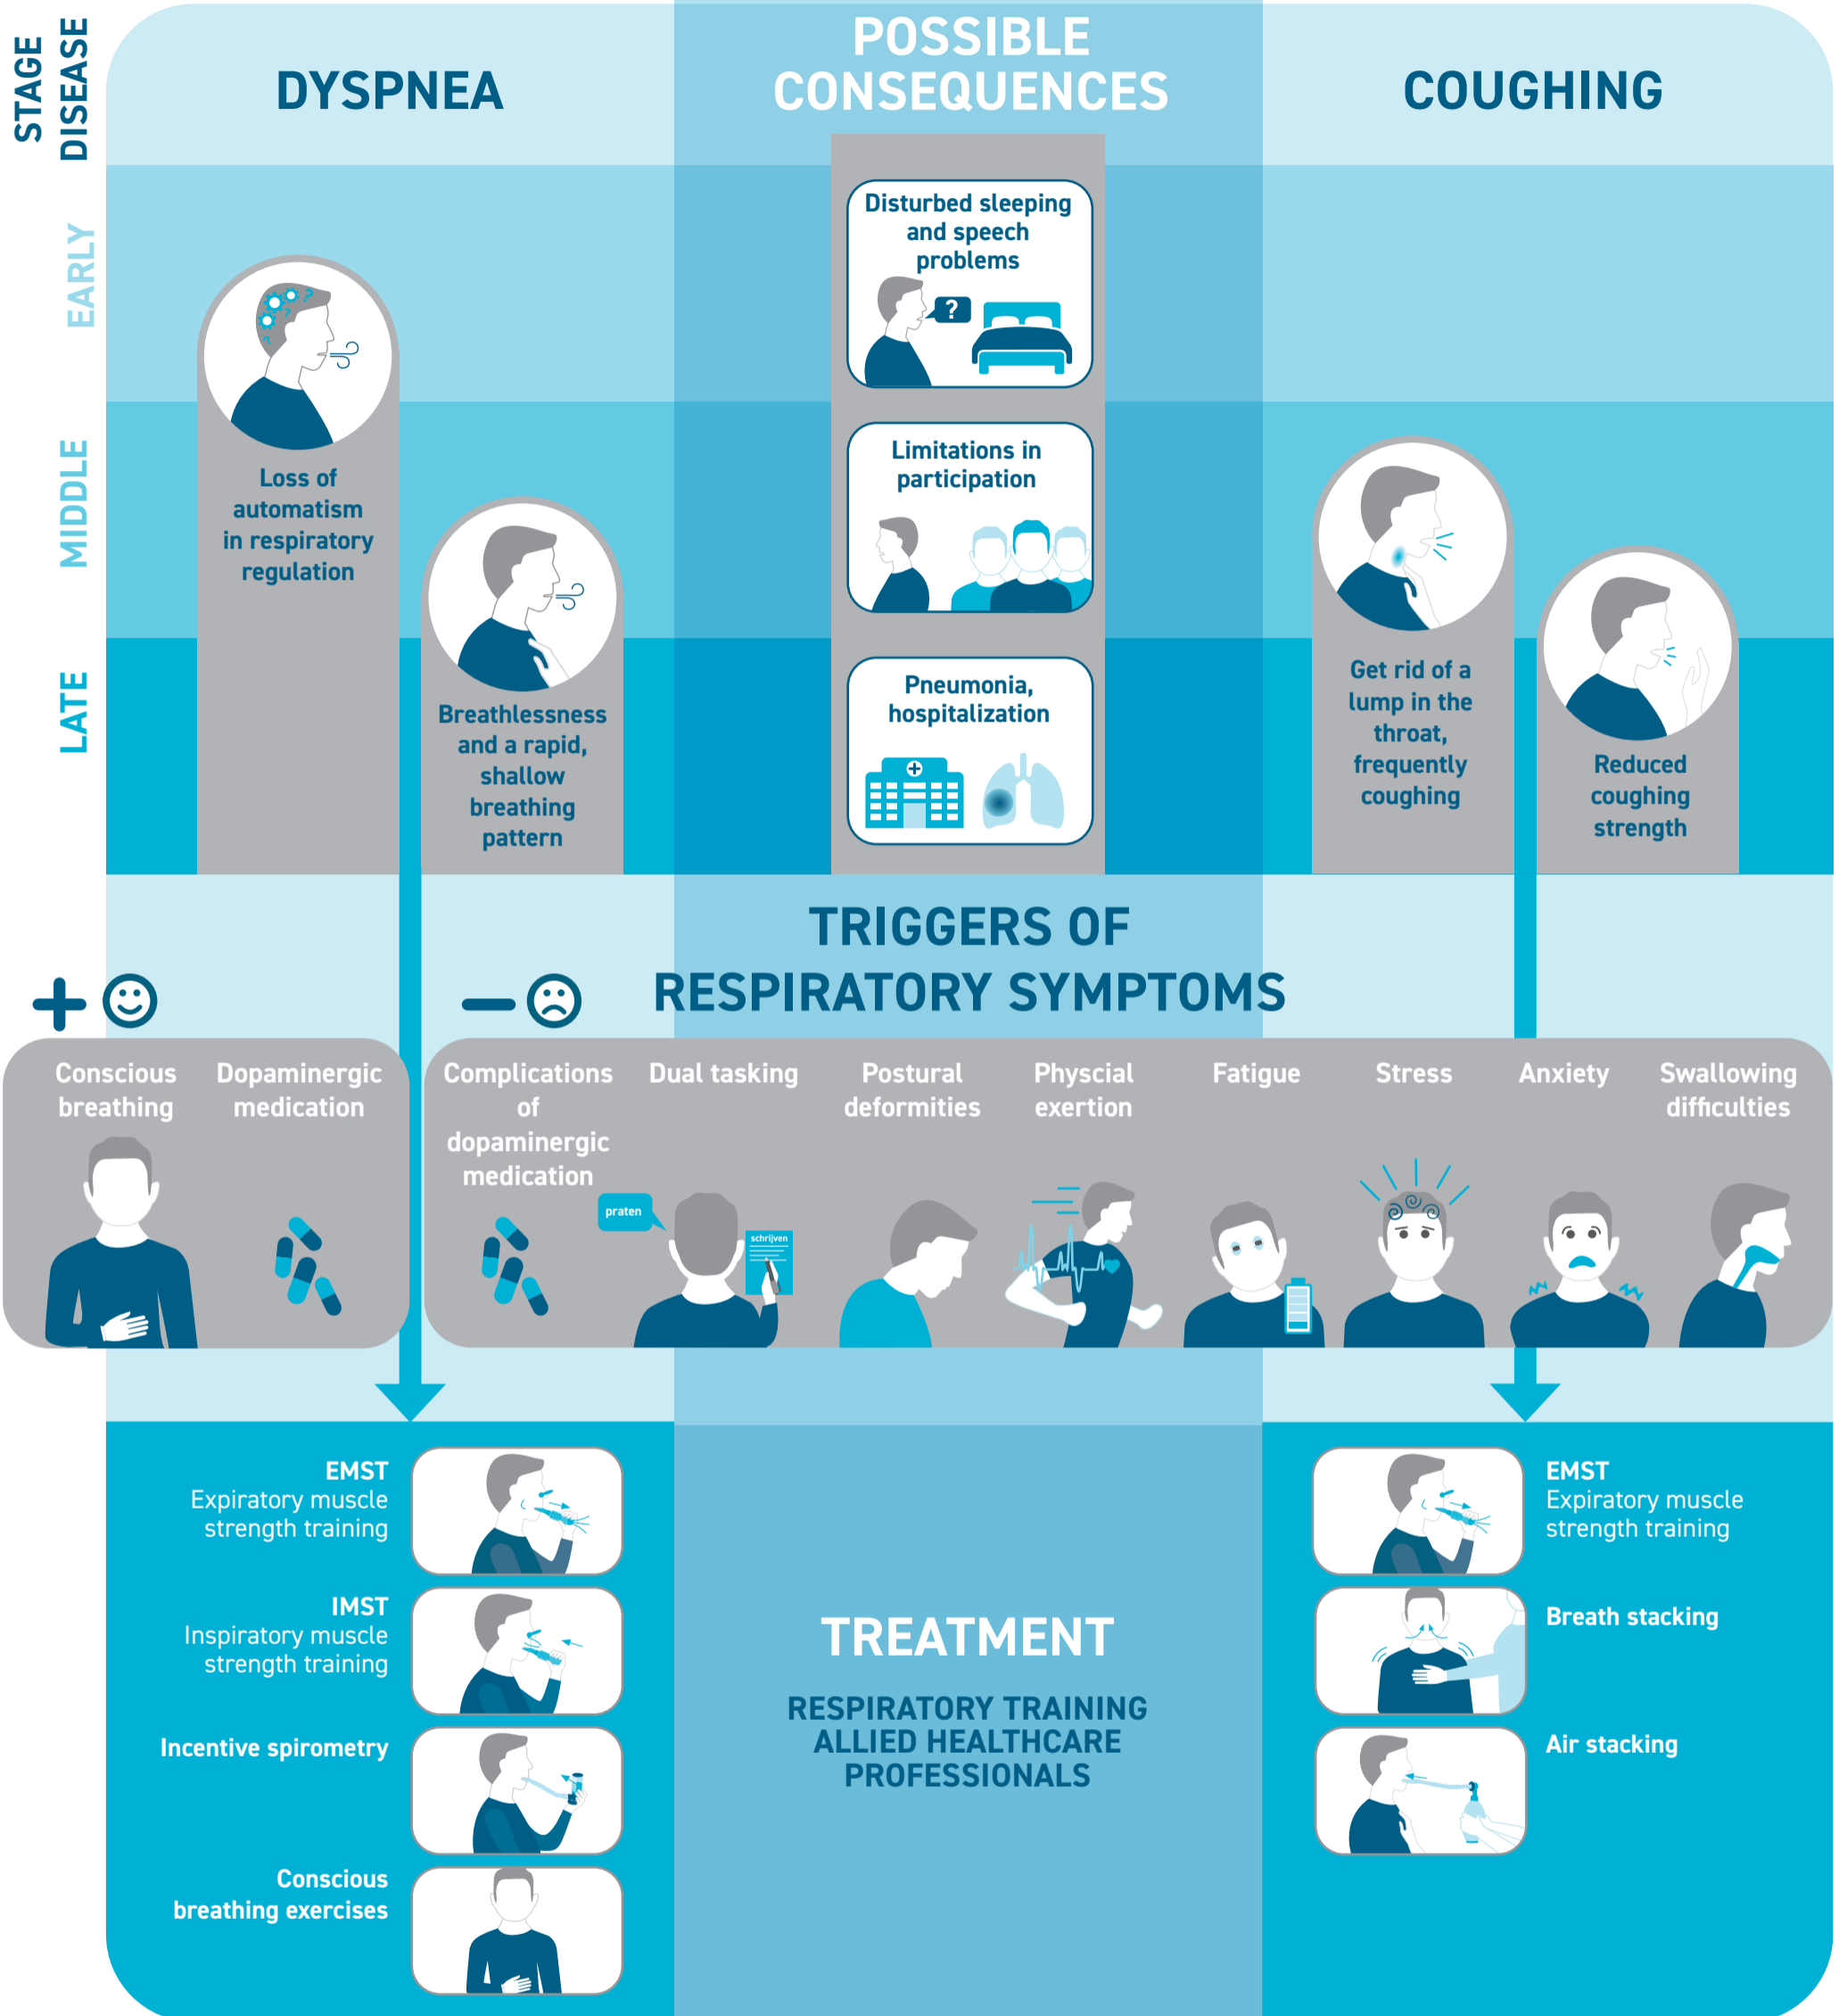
STAGE DISEASE

DYSPNEA

POSSIBLE CONSEQUENCES

COUGHING

EARLY

MIDDLE

LATE

Disturbed sleeping and speech problems

?

Limitations in participation

Pneumonia, hospitalization

Loss of automatism in respiratory regulation

Breathlessness and a rapid, shallow breathing pattern

Get rid of a lump in the throat, frequently coughing

Reduced coughing strength

TRIGGERS OF RESPIRATORY SYMPTOMS

Conscious breathing

Dopaminergic medication

Complications of dopaminergic medication

praten

Dual tasking

schrijven

Postural deformities

Physcial exertion

Fatigue

Stress

Anxiety

Swallowing difficulties

EMST
Expiratory muscle strength training

IMST
Inspiratory muscle strength training

Incentive spirometry

Conscious breathing exercises

TREATMENT

RESPIRATORY TRAINING ALLIED HEALTHCARE PROFESSIONALS

EMST
Expiratory muscle strength training

Breath stacking

Air stacking